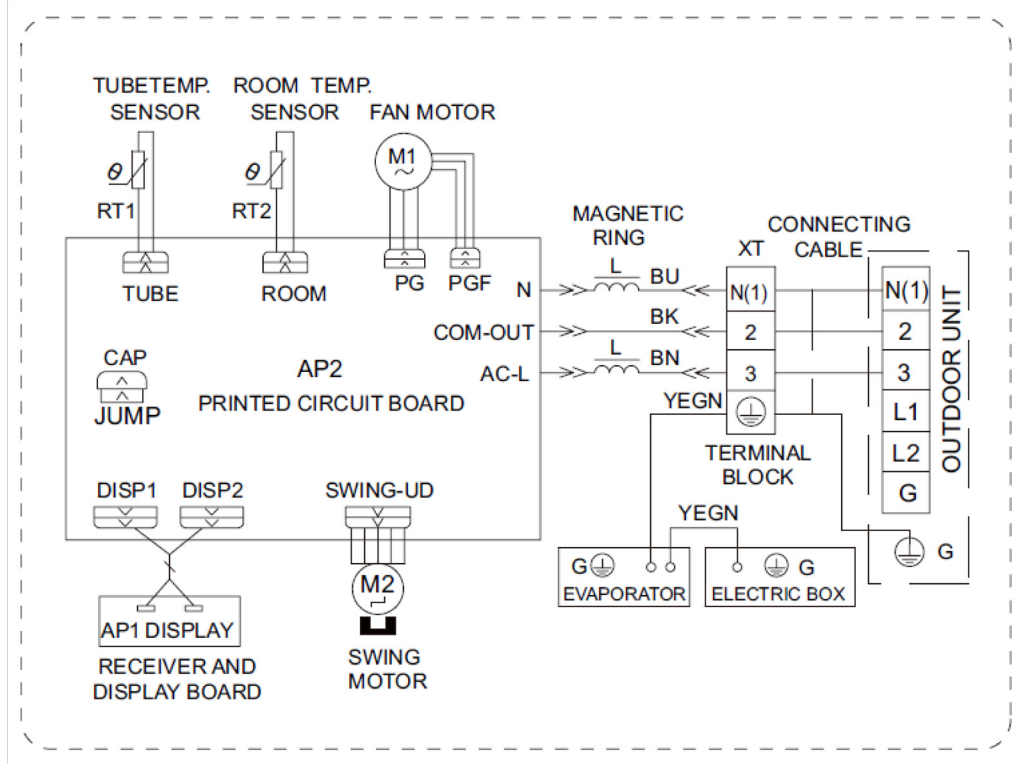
TUBETEMP. SENSOR

ROOM TEMP. SENSOR

FAN MOTOR

M1

$\theta$

RT1

$\theta$

RT2

MAGNETIC RING

CONNECTING CABLE

XT

TUBE

ROOM

PG

PGF

N

L

BU

N(1)

N(1)

COM-OUT

BK

2

2

CAP

AP2

AC-L

L

BN

3

3

OUTDOOR UNIT

JUMP

PRINTED CIRCUIT BOARD

YEGN

L1

TERMINAL BLOCK

L2

DISP1

DISP2

SWING-UD

G

YEGN

G

G

G

EVAPORATOR

ELECTRIC BOX

M2

AP1 DISPLAY

RECEIVER AND DISPLAY BOARD

SWING MOTOR